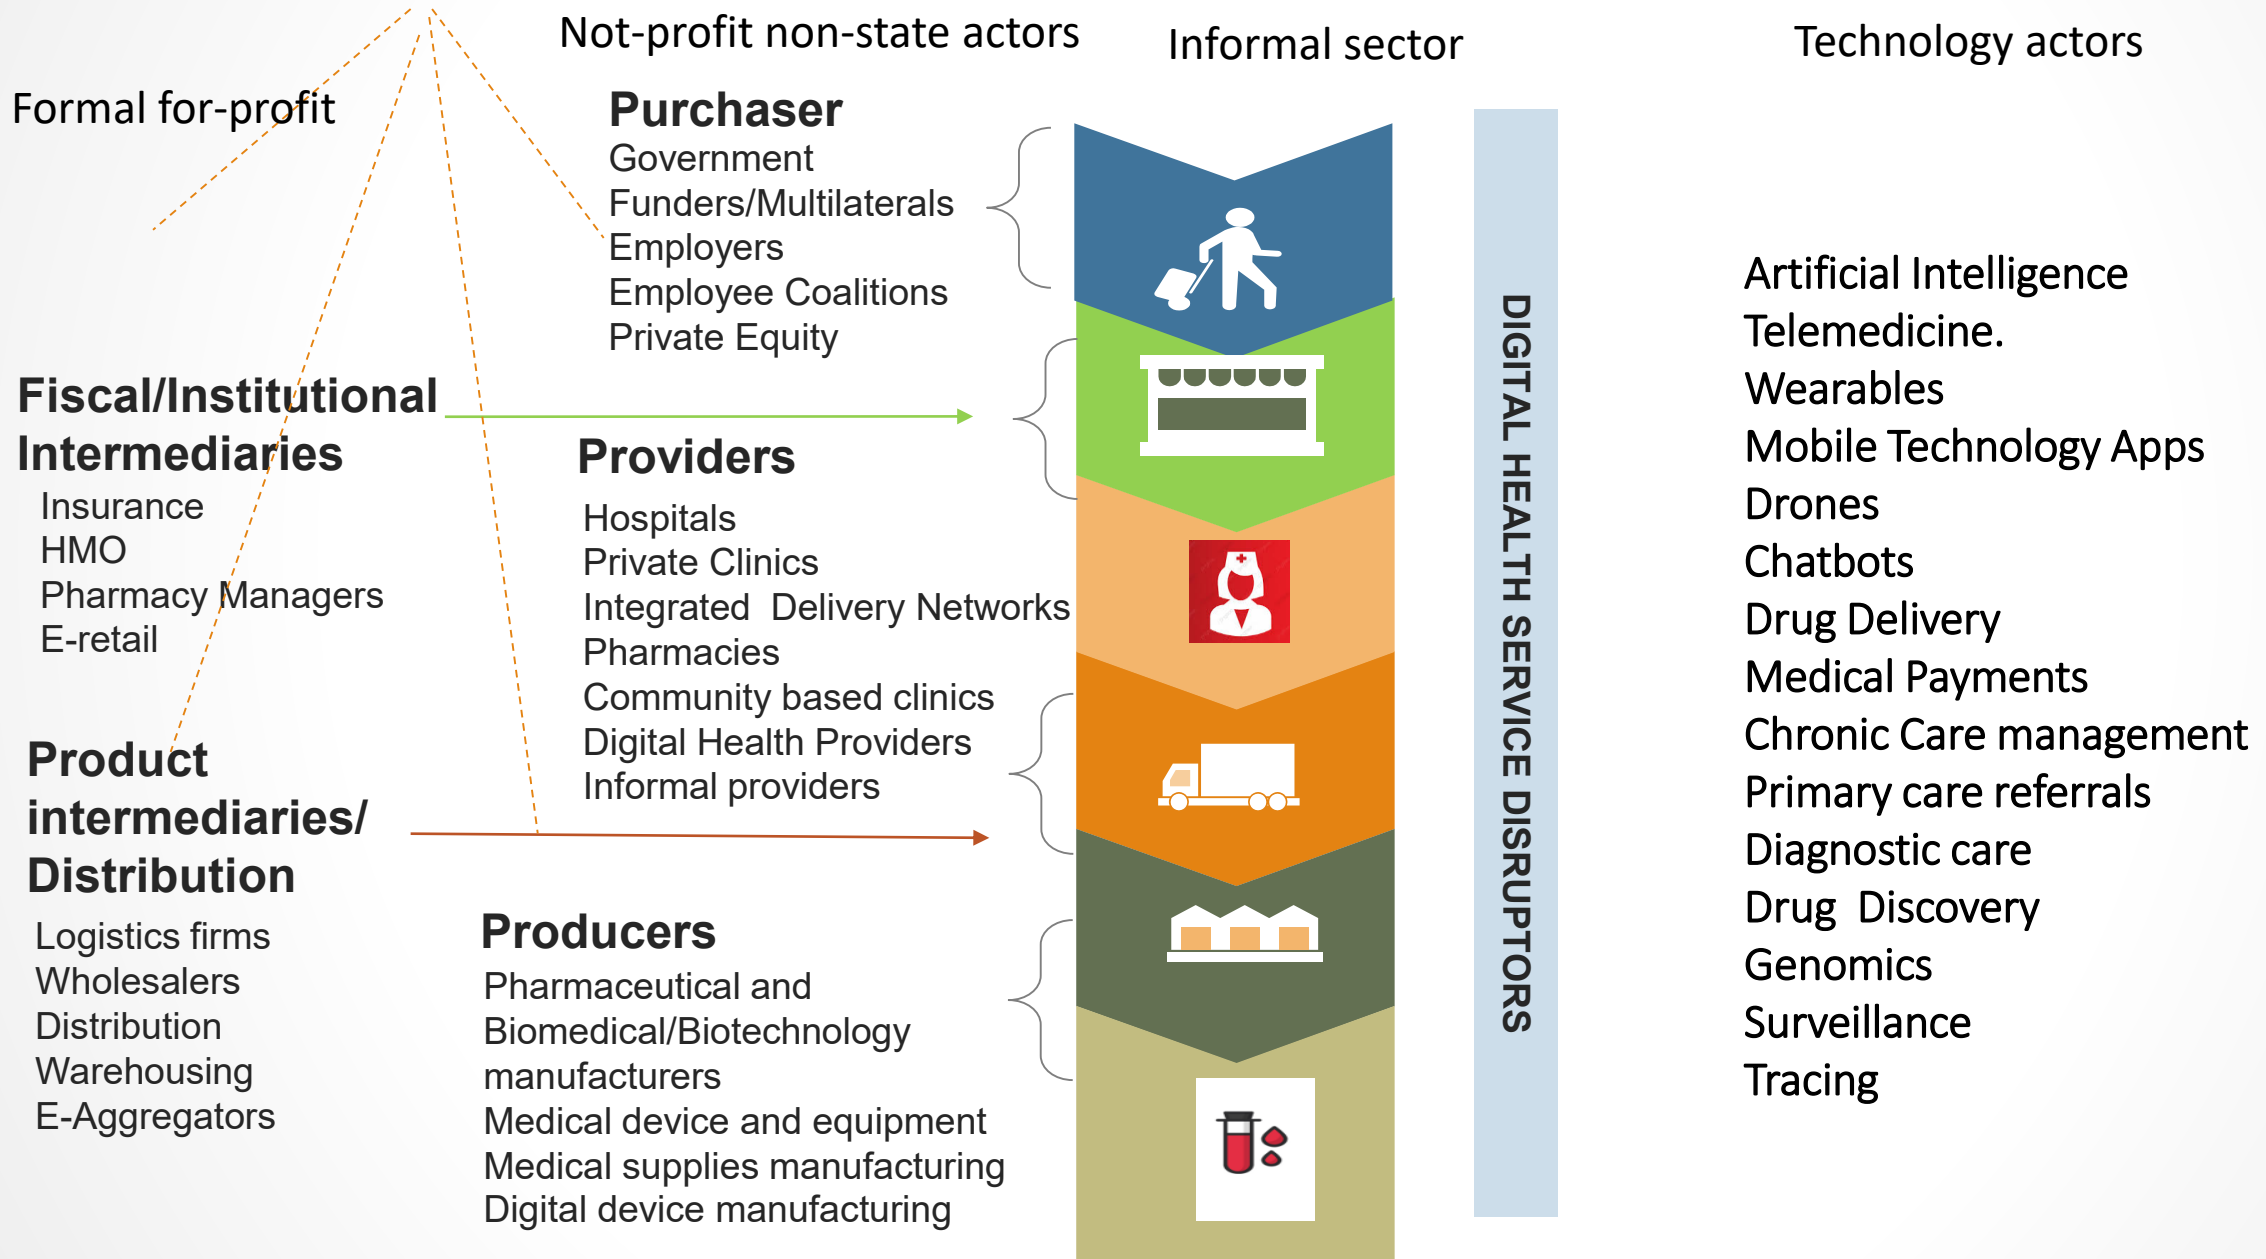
Not-profit non-state actors

Informal sector

Technology actors

Formal for-profit

Purchaser
Government
Funders/Multilaterals
Employers
Employee Coalitions
Private Equity

Fiscal/Institutional Intermediaries
Insurance
HMO
Pharmacy Managers
E-retail

Providers
Hospitals
Private Clinics
Integrated Delivery Networks
Pharmacies
Community based clinics
Digital Health Providers
Informal providers

Product intermediaries/ Distribution
Logistics firms
Wholesalers
Distribution
Warehousing
E-Aggregators

Producers
Pharmaceutical and Biomedical/Biotechnology manufacturers
Medical device and equipment
Medical supplies manufacturing
Digital device manufacturing

DIGITAL HEALTH SERVICE DISRUPTORS

Artificial Intelligence
Telemedicine.
Wearables
Mobile Technology Apps
Drones
Chatbots
Drug Delivery
Medical Payments
Chronic Care management
Primary care referrals
Diagnostic care
Drug Discovery
Genomics
Surveillance
Tracing